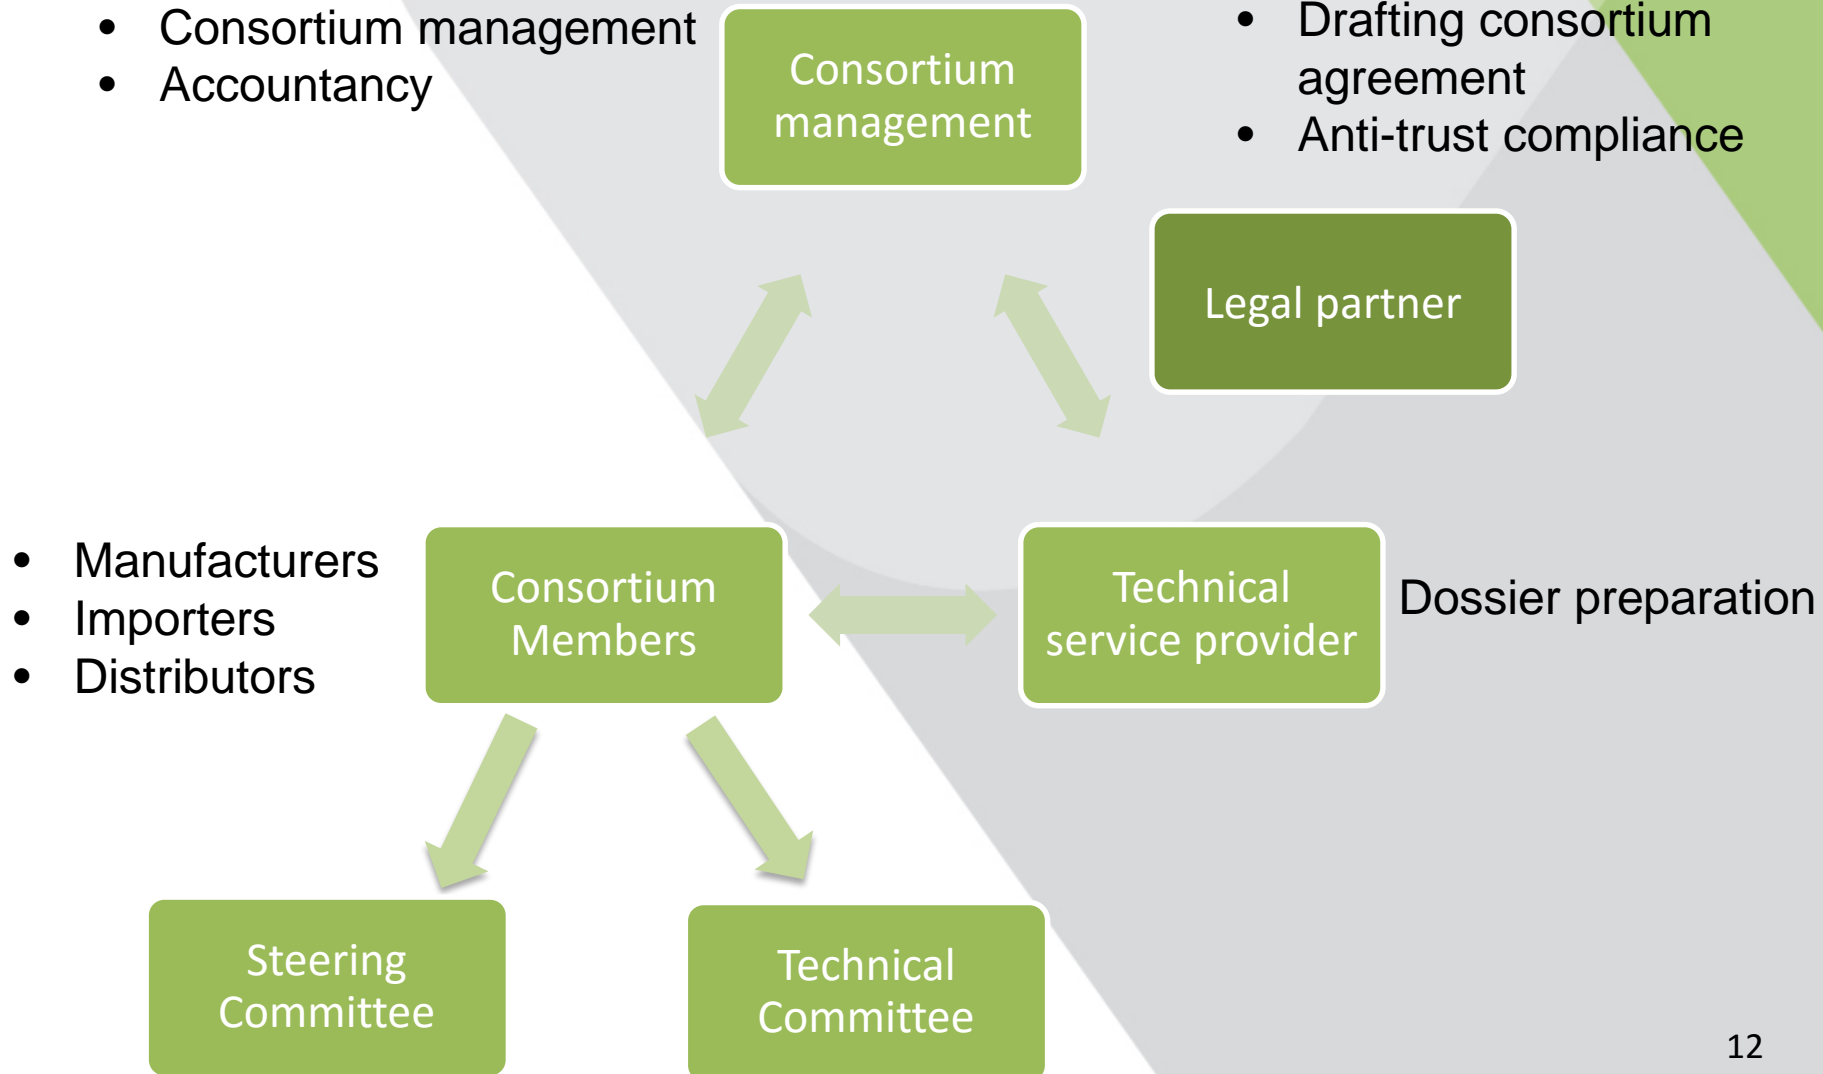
- Consortium management
- Accountancy

Consortium management

- Drafting consortium agreement
- Anti-trust compliance

Legal partner

- Manufacturers
- Importers
- Distributors

Consortium Members

Technical service provider

Dossier preparation

Steering Committee

Technical Committee

12